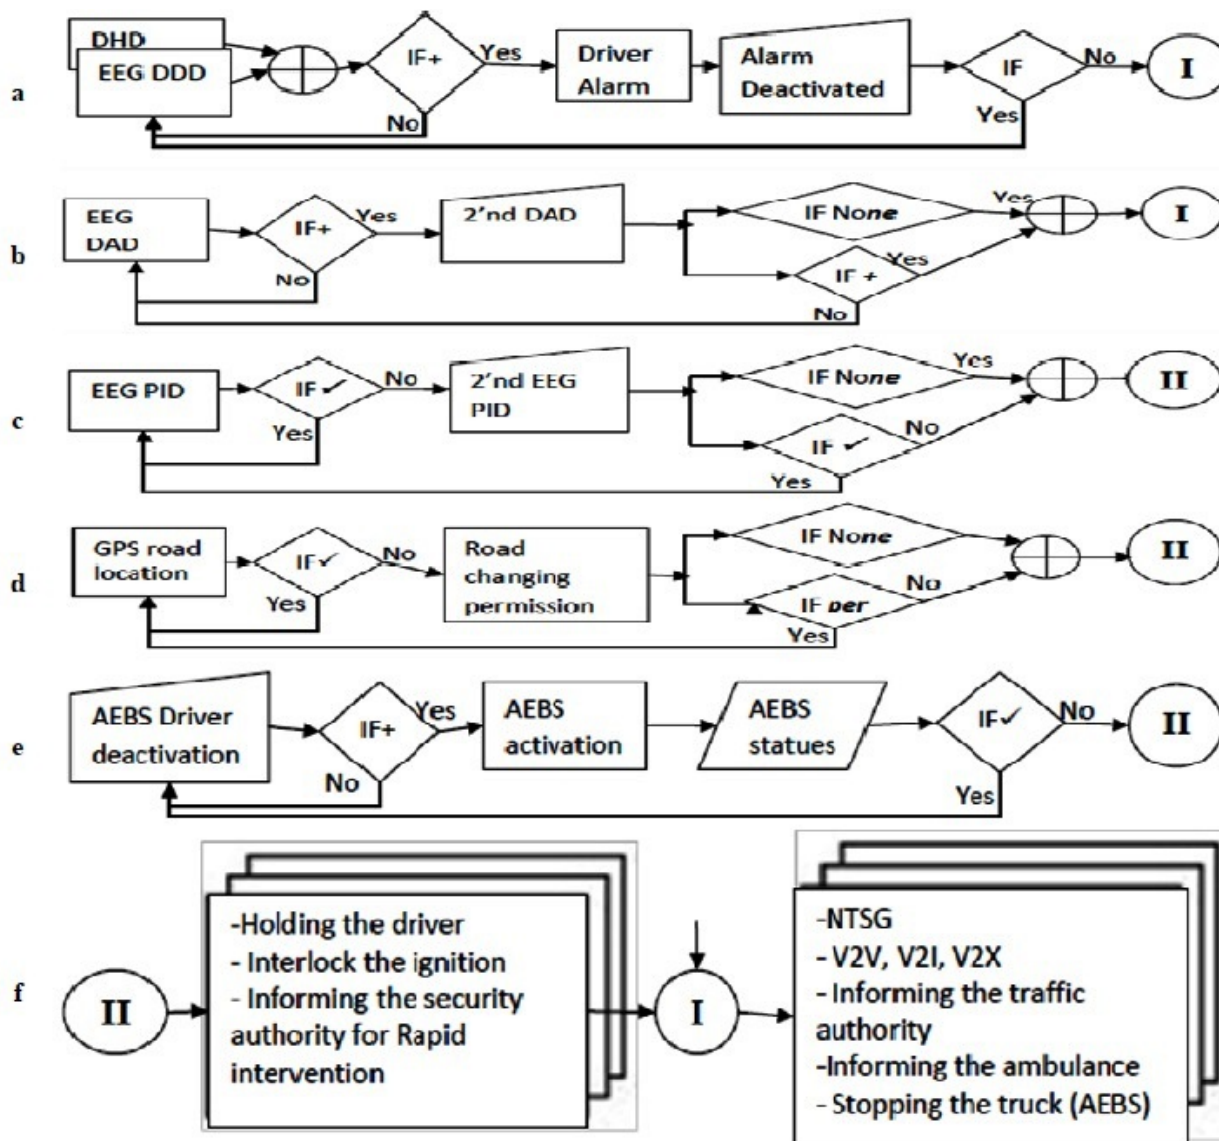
a

DHD

EEG DDD

IF+

Yes

No

Driver Alarm

Alarm Deactivated

IF

No

Yes

I

b

EEG DAD

IF+

Yes

No

2'nd DAD

IF None

Yes

IF +

Yes

No

I

c

EEG PID

IF ✓

No

Yes

2'nd EEG PID

IF None

Yes

IF ✓

No

Yes

II

d

GPS road location

IF✓

No

Yes

Road changing permission

IF None

IF per

No

Yes

II

e

AEBS Driver deactivation

IF+

Yes

No

AEBS activation

AEBS statues

IF✓

No

Yes

II

f

II

-Holding the driver
- Interlock the ignition
- Informing the security authority for Rapid intervention

I

-NTSG
- V2V, V2I, V2X
- Informing the traffic authority
-Informing the ambulance
- Stopping the truck (AEBS)